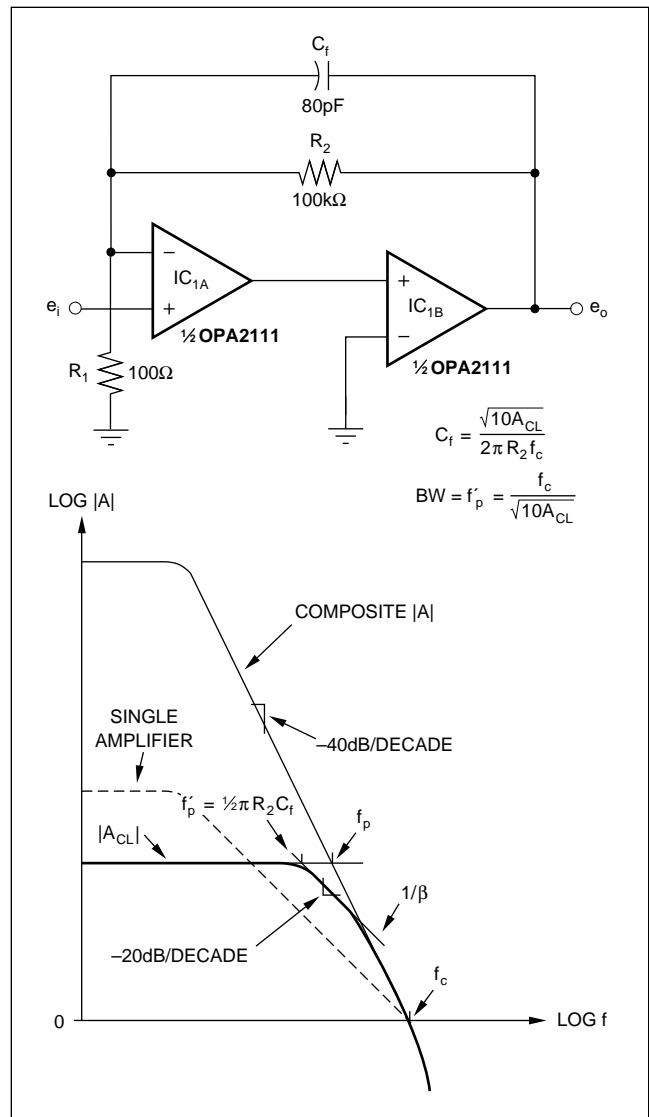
$C_f$
80pF
$R_2$
100kΩ
–
+
$IC_{1A}$
$e_i$
½ OPA2111
+
–
$IC_{1B}$
$e_o$
½ OPA2111
$R_1$
100Ω

$C_f = \frac{\sqrt{10A_{CL}}}{2\pi R_2 f_c}$

$BW = f'_p = \frac{f_c}{\sqrt{10A_{CL}}}$

LOG |A|
COMPOSITE |A|
–40dB/DECADE
SINGLE AMPLIFIER
$f'_p = ½\pi R_2 C_f$
$f_p$
$|A_{CL}|$
$1/\beta$
–20dB/DECADE
$f_c$
0
LOG f